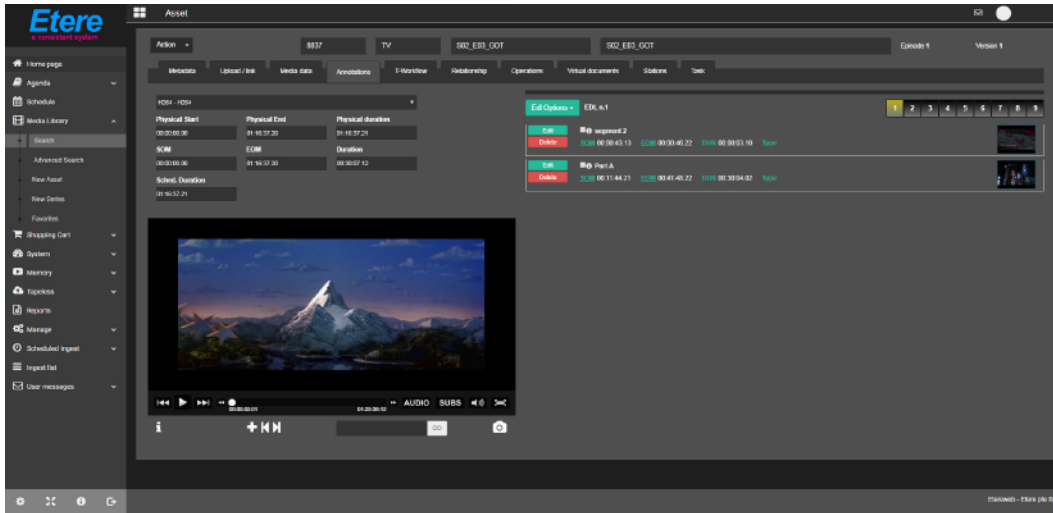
Etere
a consistent system

Asset

Home page
Agenda
Schedule
Media Library
Search
Advanced Search
New Asset
New Series
Favorites
Shopping Cart
System
Memory
Tapeless
Reports
Manage
Scheduled ingest
Ingest list
User messages

Action
8837
TV
S02_E03_GOT
S02_E03_GOT
Episode 1
Version 1

Metadata
Upload / link
Media data
Annotations
T-Workflow
Relationship
Operations
Virtual documents
Stations
Task

H264 - H264

| Physical Start | Physical End | Physical duration |
|---|---|---|
| 00:00:00.00 | 01:16:37.20 | 01:16:37.21 |
| SOM | EOM | Duration |
| 00:00:00.00 | 01:16:37.20 | 00:30:07.12 |
| Sched. Duration | | |
| 01:16:37.21 | | |

Edit Options
EDL n.1

1 2 3 4 5 6 7 8 9

Edit
Delete
segment 2
SOM 00:00:43.13 EOM 00:30:46.22 DUR 00:00:03.10 Type

Edit
Delete
Part A
SOM 00:11:44.21 EOM 00:41:48.22 DUR 00:30:04.02 Type

00:00:00.01
01:20:36:12
AUDIO SUBS

GO

Etere - Etere pte ltd